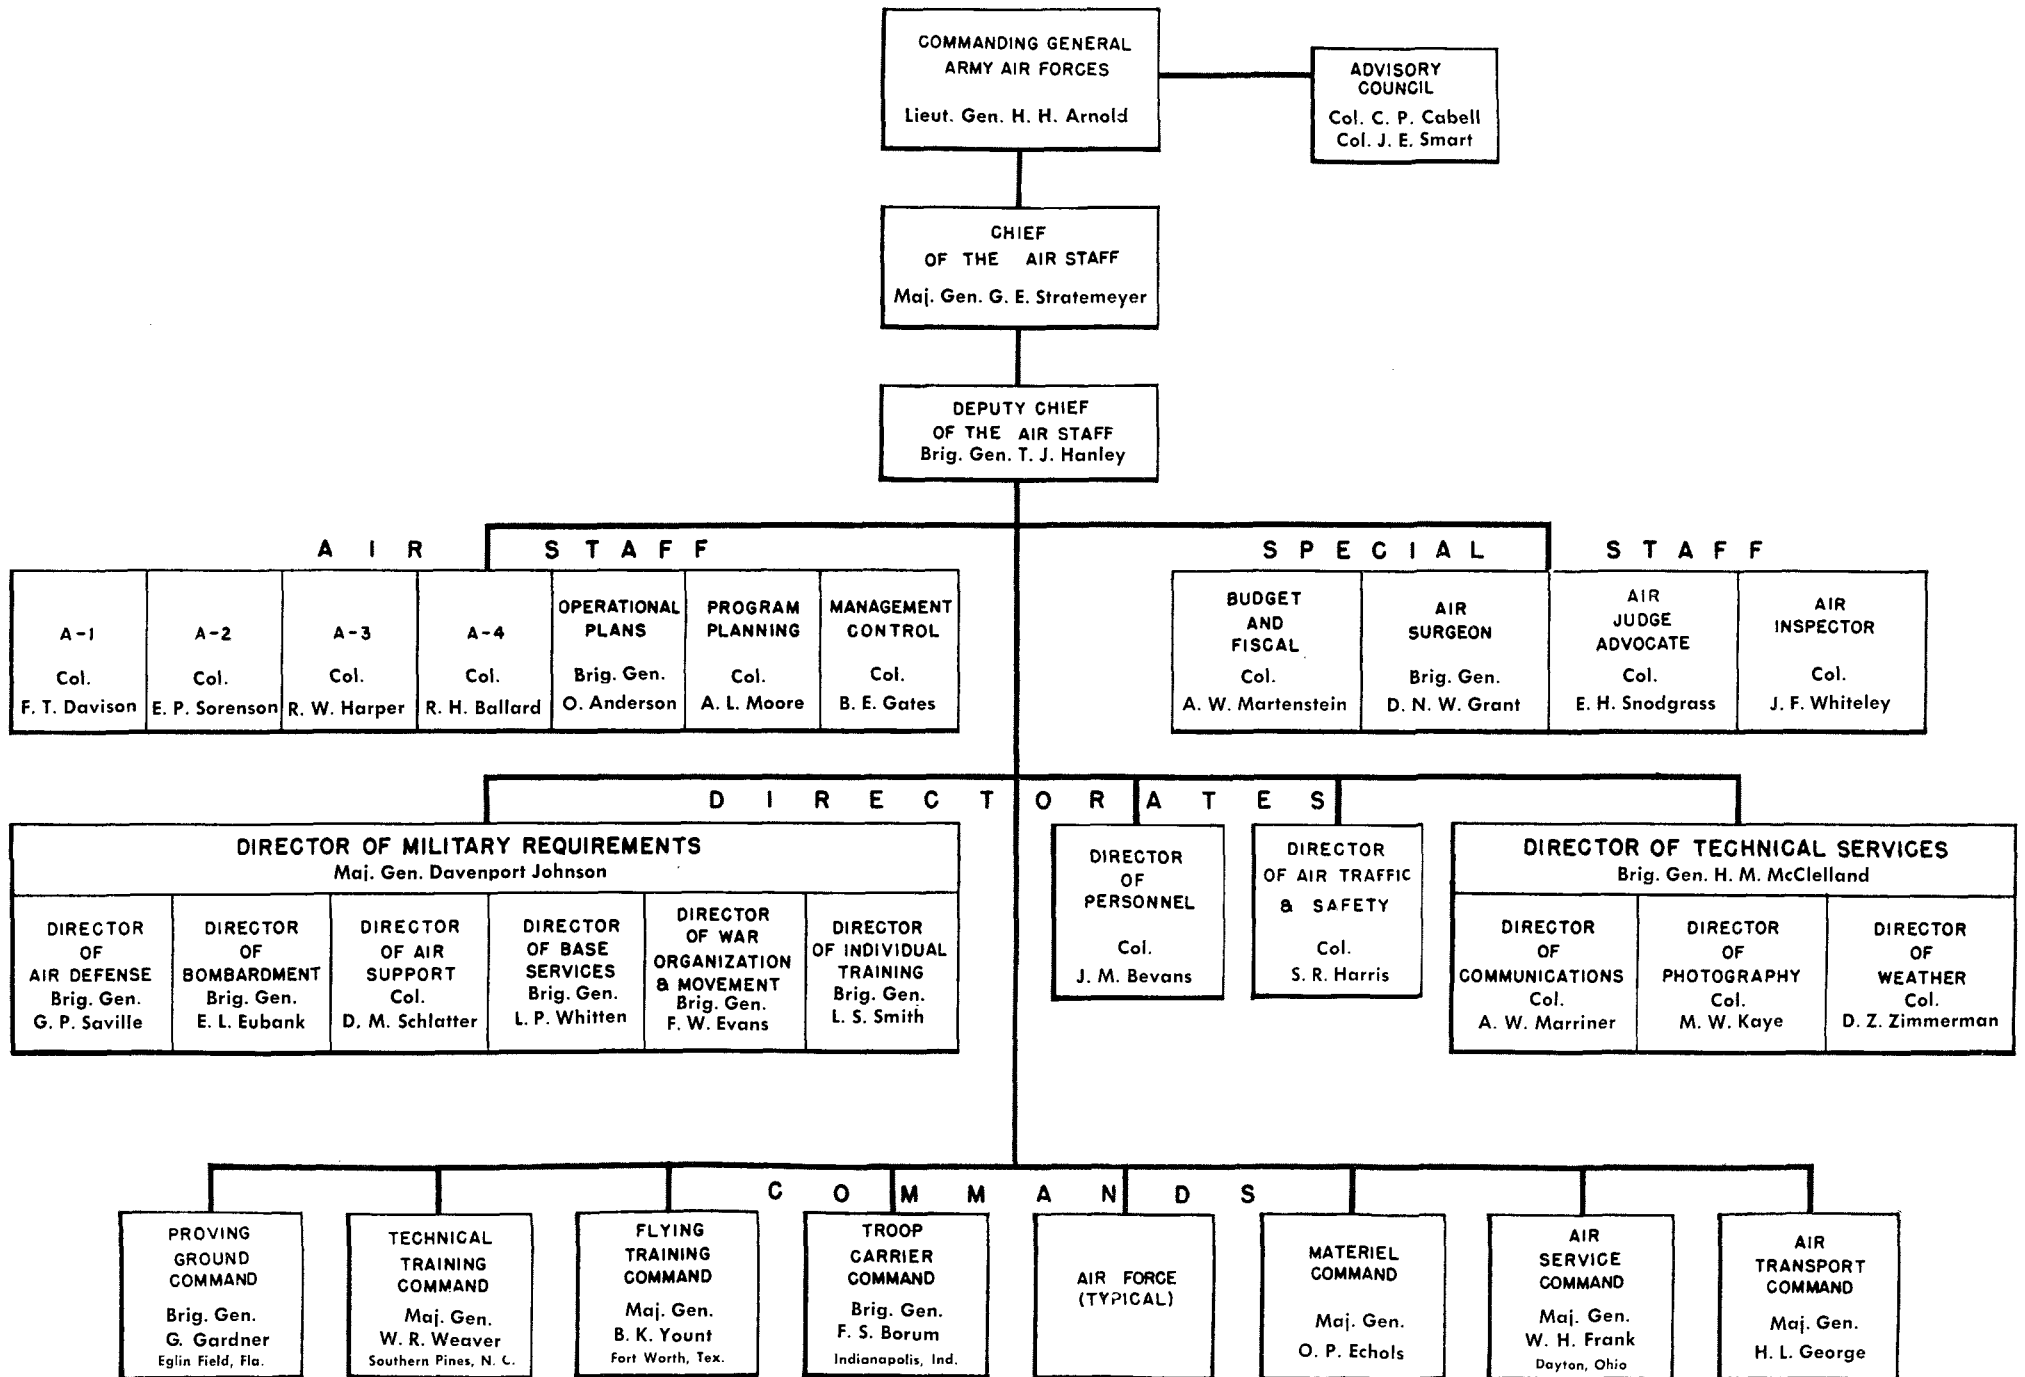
COMMANDING GENERAL
ARMY AIR FORCES
Lieut. Gen. H. H. Arnold

ADVISORY
COUNCIL
Col. C. P. Cabell
Col. J. E. Smart

CHIEF
OF THE AIR STAFF
Maj. Gen. G. E. Stratemeyer

DEPUTY CHIEF
OF THE AIR STAFF
Brig. Gen. T. J. Hanley

AIR STAFF

| A-1 Col. F. T. Davison | A-2 Col. E. P. Sorenson | A-3 Col. R. W. Harper | A-4 Col. R. H. Ballard | OPERATIONAL PLANS Brig. Gen. O. Anderson | PROGRAM PLANNING Col. A. L. Moore | MANAGEMENT CONTROL Col. B. E. Gates |
|---|---|---|---|---|---|---|

SPECIAL STAFF

| BUDGET AND FISCAL Col. A. W. Martenstein | AIR SURGEON Brig. Gen. D. N. W. Grant | AIR JUDGE ADVOCATE Col. E. H. Snodgrass | AIR INSPECTOR Col. J. F. Whiteley |
|---|---|---|---|

DIRECTORATES

DIRECTOR OF MILITARY REQUIREMENTS
Maj. Gen. Davenport Johnson

| DIRECTOR OF AIR DEFENSE Brig. Gen. G. P. Saville | DIRECTOR OF BOMBARDMENT Brig. Gen. E. L. Eubank | DIRECTOR OF AIR SUPPORT Col. D. M. Schlatter | DIRECTOR OF BASE SERVICES Brig. Gen. L. P. Whitten | DIRECTOR OF WAR ORGANIZATION & MOVEMENT Brig. Gen. F. W. Evans | DIRECTOR OF INDIVIDUAL TRAINING Brig. Gen. L. S. Smith |
|---|---|---|---|---|---|

DIRECTOR OF PERSONNEL
Col.
J. M. Bevans

DIRECTOR OF AIR TRAFFIC & SAFETY
Col.
S. R. Harris

DIRECTOR OF TECHNICAL SERVICES
Brig. Gen. H. M. McClelland

| DIRECTOR OF COMMUNICATIONS Col. A. W. Marriner | DIRECTOR OF PHOTOGRAPHY Col. M. W. Kaye | DIRECTOR OF WEATHER Col. D. Z. Zimmerman |
|---|---|---|

COMMANDS

| PROVING GROUND COMMAND Brig. Gen. G. Gardner Eglin Field, Fla. | TECHNICAL TRAINING COMMAND Maj. Gen. W. R. Weaver Southern Pines, N. C. | FLYING TRAINING COMMAND Maj. Gen. B. K. Yount Fort Worth, Tex. | TROOP CARRIER COMMAND Brig. Gen. F. S. Borum Indianapolis, Ind. | AIR FORCE (TYPICAL) | MATERIEL COMMAND Maj. Gen. O. P. Echols | AIR SERVICE COMMAND Maj. Gen. W. H. Frank Dayton, Ohio | AIR TRANSPORT COMMAND Maj. Gen. H. L. George |
|---|---|---|---|---|---|---|---|